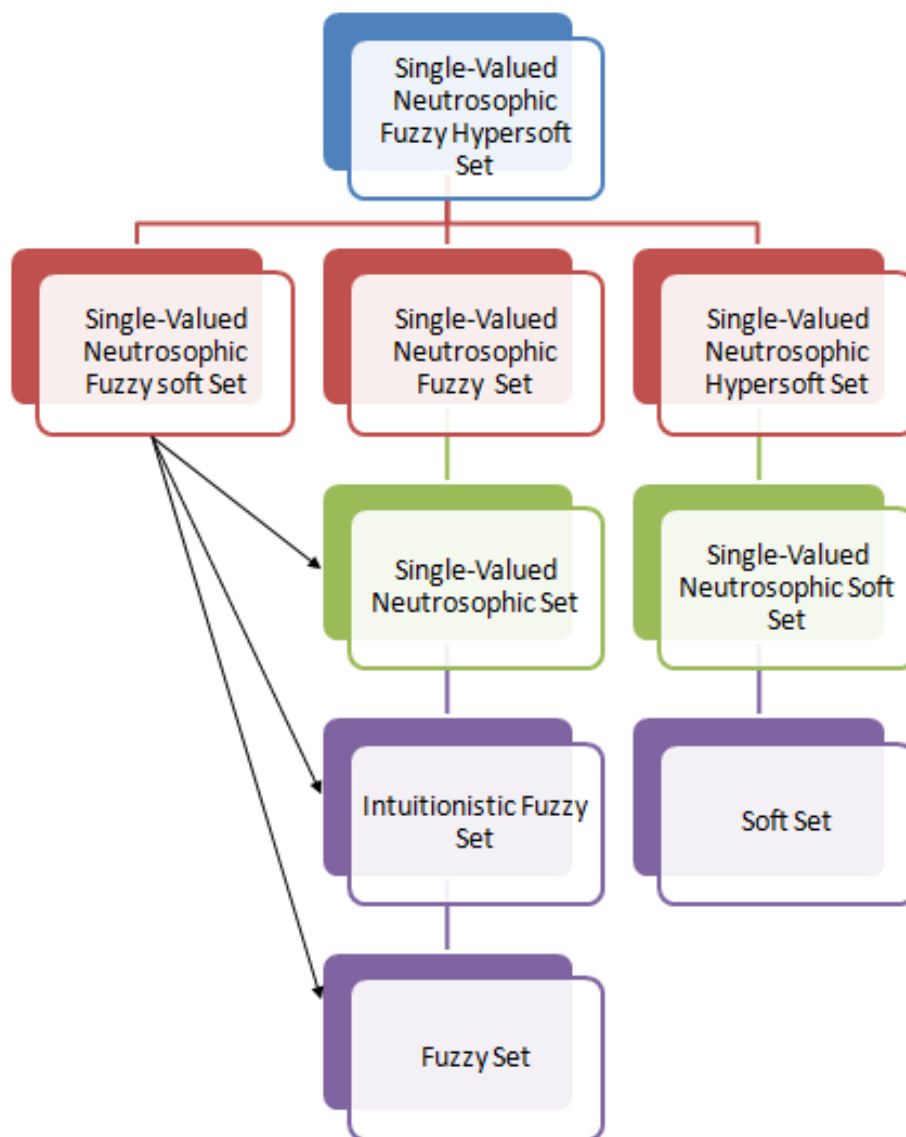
Single-Valued Neutrosophic Fuzzy Hypersoft Set

Single-Valued Neutrosophic Fuzzy soft Set

Single-Valued Neutrosophic Fuzzy Set

Single-Valued Neutrosophic Hypersoft Set

Single-Valued Neutrosophic Set

Single-Valued Neutrosophic Soft Set

Intuitionistic Fuzzy Set

Soft Set

Fuzzy Set